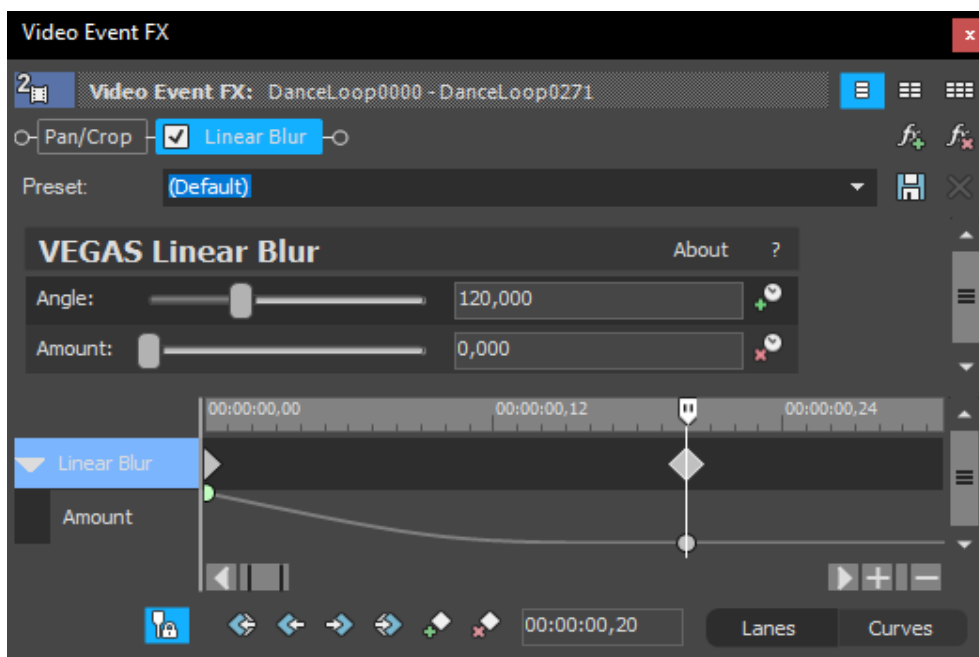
Video Event FX

2

Video Event FX: DanceLoop0000 - DanceLoop0271

Pan/Crop

Linear Blur

Preset:

(Default)

VEGAS Linear Blur

About

?

Angle:

120,000

Amount:

0,000

00:00:00,00

00:00:00,12

00:00:00,24

Linear Blur

Amount

00:00:00,20

Lanes

Curves